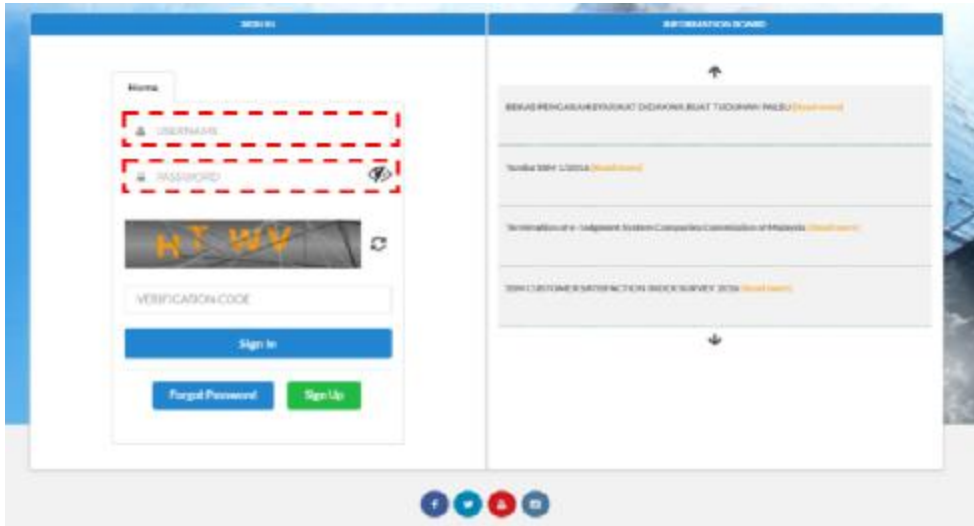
SIGN IN

INFORMATION BOARD

Home

USERNAME

PASSWORD

HTWY

VERIFICATION CODE

Sign In

Forgot Password

Sign Up

BERAS PENGASAN KEPADA DIDAKWA BUAT TUDUHAN PALSU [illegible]

Notice SSM 1/2016 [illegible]

Termination of e-Judgment System Companies Commission of Malaysia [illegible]

SSM CUSTOMER SATISFACTION INDEX SURVEY 2016 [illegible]